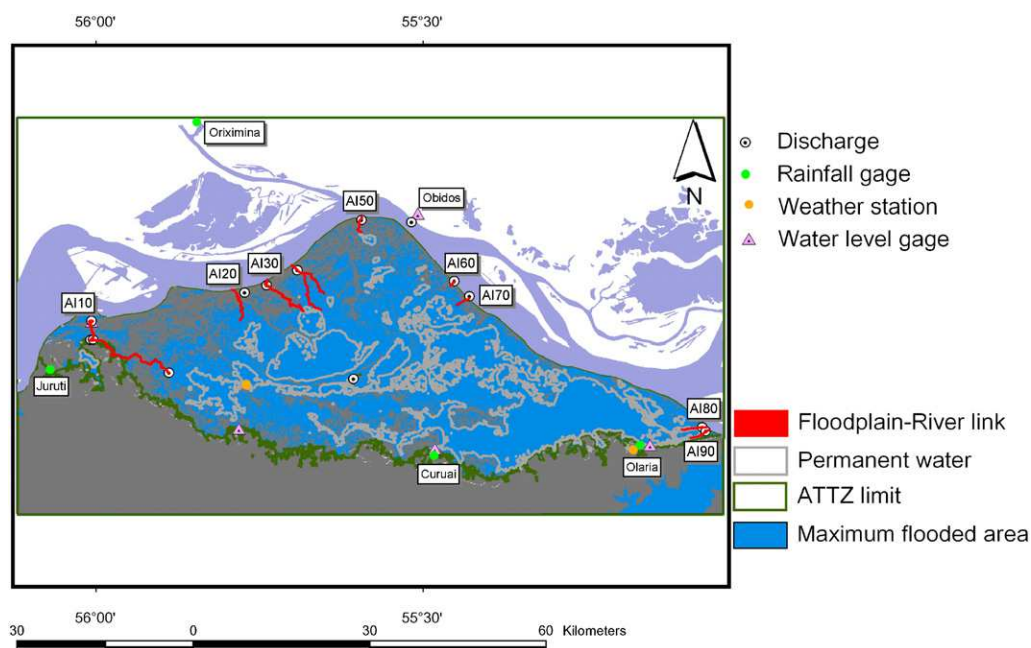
56°00'

55°30'

Oriximina

Obidos

AI50

AI20

AI30

AI60

AI70

AI10

Juruti

Curuai

Olaria

AI80

AI90

N

Discharge
Rainfall gage
Weather station
Water level gage

Floodplain-River link
Permanent water
ATTZ limit
Maximum flooded area

56°00'

55°30'

30 0 30 60 Kilometers